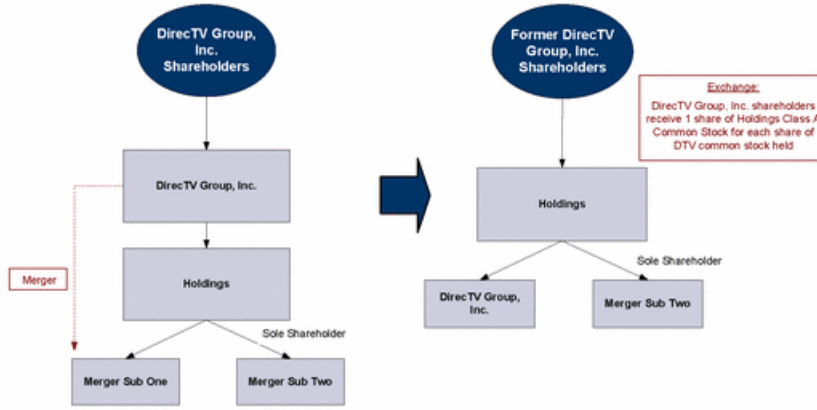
DirecTV Group, Inc. Shareholders

DirecTV Group, Inc.

Merger

Holdings

Sole Shareholder

Merger Sub One

Merger Sub Two

Former DirecTV Group, Inc. Shareholders

Exchange:

DirecTV Group, Inc. shareholders receive 1 share of Holdings Class A Common Stock for each share of DTV common stock held

Holdings

Sole Shareholder

DirecTV Group, Inc.

Merger Sub Two